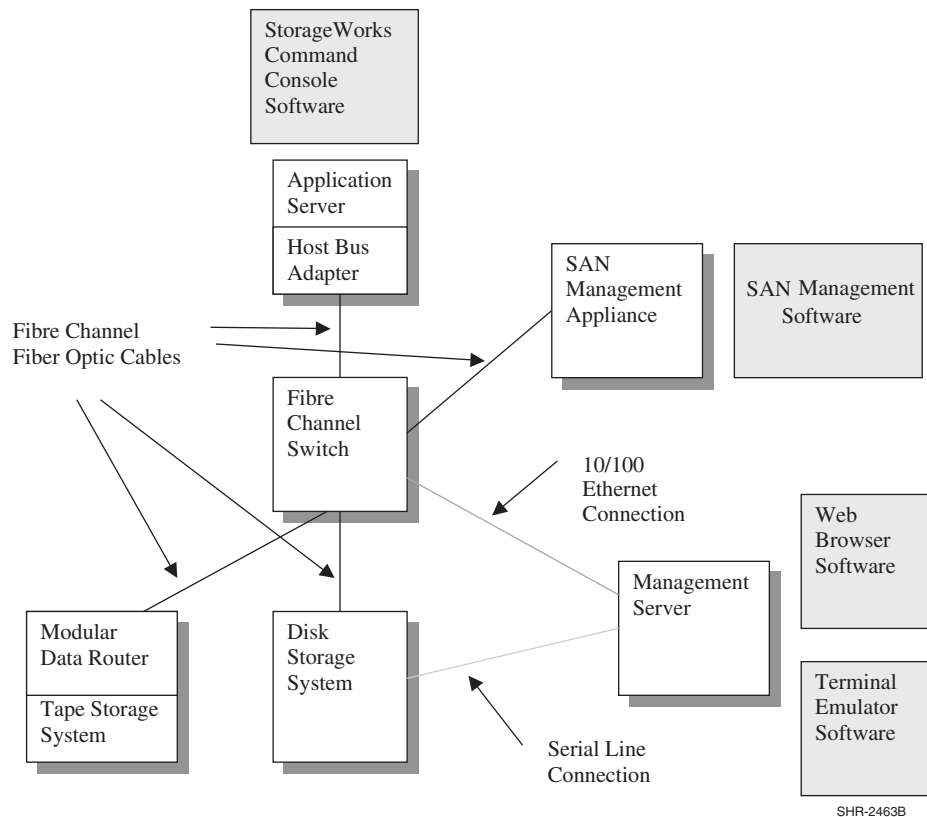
StorageWorks Command Console Software

Application Server

Host Bus Adapter

SAN Management Appliance

SAN Management Software

Fibre Channel Fiber Optic Cables

Fibre Channel Switch

10/100 Ethernet Connection

Web Browser Software

Management Server

Modular Data Router

Tape Storage System

Disk Storage System

Terminal Emulator Software

Serial Line Connection

SHR-2463B